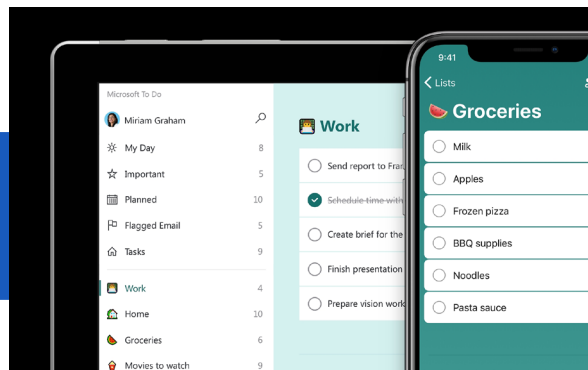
Microsoft To Do

Miriam Graham

My Day 8

Important 5

Planned 10

Flagged Email 5

Tasks 9

Work 4

Home 10

Groceries 6

Movies to watch 9

Work

Send report to Fran

Schedule time with

Create brief for the

Finish presentation

Prepare vision work

9:41

Lists

Groceries

Milk

Apples

Frozen pizza

BBQ supplies

Noodles

Pasta sauce